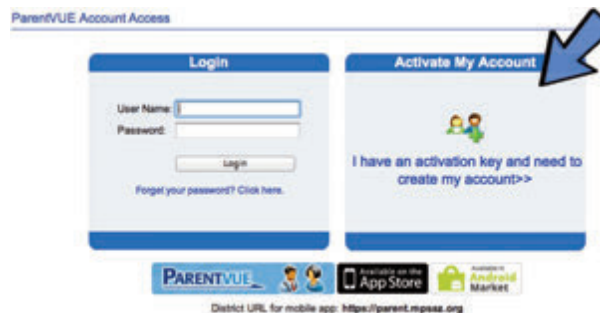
ParentVUE Account Access

Login

User Name:
Password:

Login

Forgot your password? Click here.

Activate My Account

I have an activation key and need to create my account>>

PARENTVUE

Available on the App Store

Available in Android Market

District URL for mobile app: https://parent.mpsaz.org